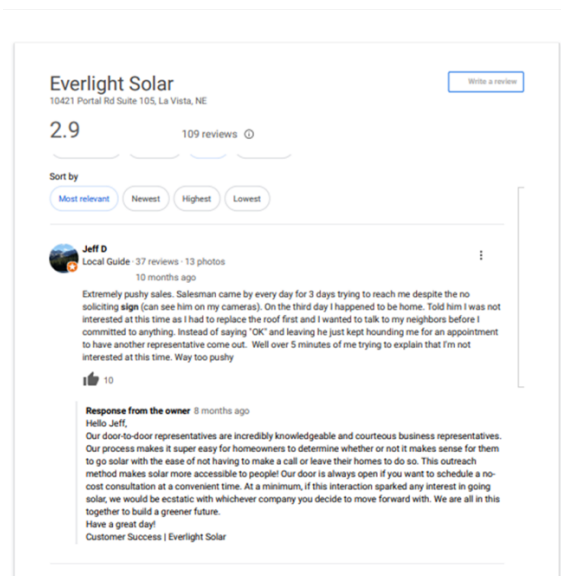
Everlight Solar
10421 Portal Rd Suite 105, La Vista, NE

Write a review

2.9

109 reviews

Sort by

Most relevant

Newest

Highest

Lowest

Jeff D
Local Guide · 37 reviews · 13 photos
10 months ago

Extremely pushy sales. Salesman came by every day for 3 days trying to reach me despite the no soliciting sign (can see him on my cameras). On the third day I happened to be home. Told him I was not interested at this time as I had to replace the roof first and I wanted to talk to my neighbors before I committed to anything. Instead of saying "OK" and leaving he just kept hounding me for an appointment to have another representative come out. Well over 5 minutes of me trying to explain that I'm not interested at this time. Way too pushy

10

Response from the owner 8 months ago
Hello Jeff,
Our door-to-door representatives are incredibly knowledgeable and courteous business representatives. Our process makes it super easy for homeowners to determine whether or not it makes sense for them to go solar with the ease of not having to make a call or leave their homes to do so. This outreach method makes solar more accessible to people! Our door is always open if you want to schedule a no-cost consultation at a convenient time. At a minimum, if this interaction sparked any interest in going solar, we would be ecstatic with whichever company you decide to move forward with. We are all in this together to build a greener future.
Have a great day!
Customer Success | Everlight Solar